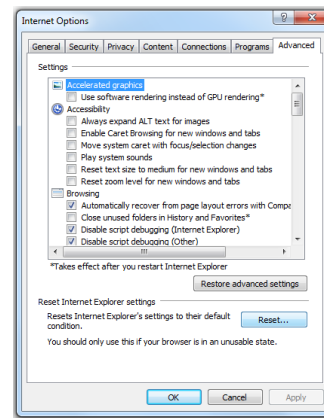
Internet Options

? X

General | Security | Privacy | Content | Connections | Programs | Advanced

Settings

Accelerated graphics
Use software rendering instead of GPU rendering*
Accessibility
Always expand ALT text for images
Enable Caret Browsing for new windows and tabs
Move system caret with focus/selection changes
Play system sounds
Reset text size to medium for new windows and tabs
Reset zoom level for new windows and tabs
Browsing
Automatically recover from page layout errors with Compa
Close unused folders in History and Favorites*
Disable script debugging (Internet Explorer)
Disable script debugging (Other)

*Takes effect after you restart Internet Explorer

Restore advanced settings

Reset Internet Explorer settings

Resets Internet Explorer's settings to their default condition.

Reset...

You should only use this if your browser is in an unusable state.

OK | Cancel | Apply